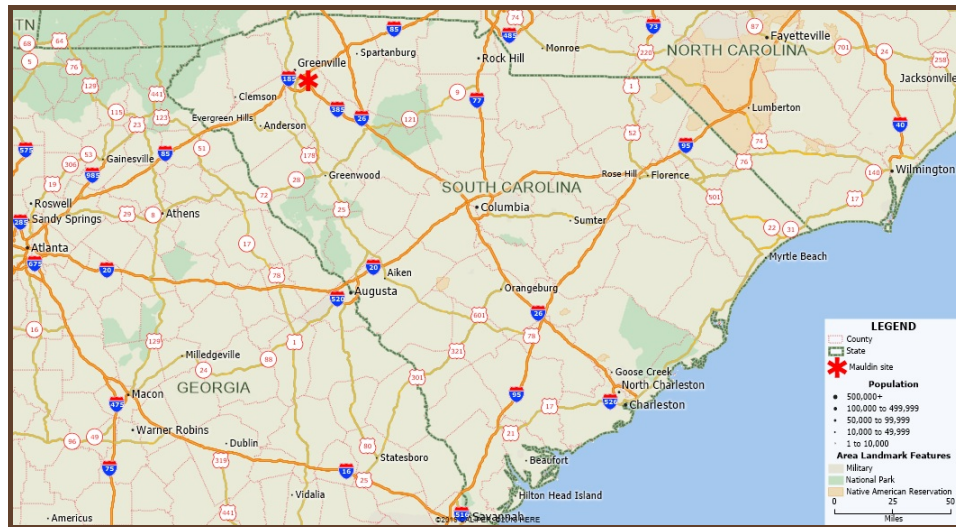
TN
68
64
5
76
129
441
115
23
123
575
53
306
985
19
285
29
8
Sandy Springs
Roswell
Atlanta
675
16
129
75
475
96
49
75
Macon
Warner Robins
Americus
Gainesville
85
51
Athens
Clemson
Evergreen Hills
Anderson
Greenville
185
385
26
Spartanburg
85
178
28
Greenwood
72
25
17
78
20
Augusta
520
Aiken
20
1
Milledgeville
88
GEORGIA
Dublin
319
441
Vidalia
80
Statesboro
16
25
301
321
601
Orangeburg
26
78
95
17
21
Beaufort
Hilton Head Island
516
Savannah
Columbia
SOUTH CAROLINA
Sumter
Rose Hill
Florence
95
501
Rock Hill
77
9
121
74
485
Monroe
73
220
NORTH CAROLINA
Fayetteville
87
701
24
258
Jacksonville
1
52
Lumberton
74
40
76
140
Wilmington
17
22
31
Myrtle Beach
Goose Creek
North Charleston
526
Charleston
©2019 CALIPER; ©2018 HERE

LEGEND
County
State
Mauldin site
Population
500,000+
100,000 to 499,999
50,000 to 99,999
10,000 to 49,999
1 to 10,000
Area Landmark Features
Military
National Park
Native American Reservation
0 25 50
Miles